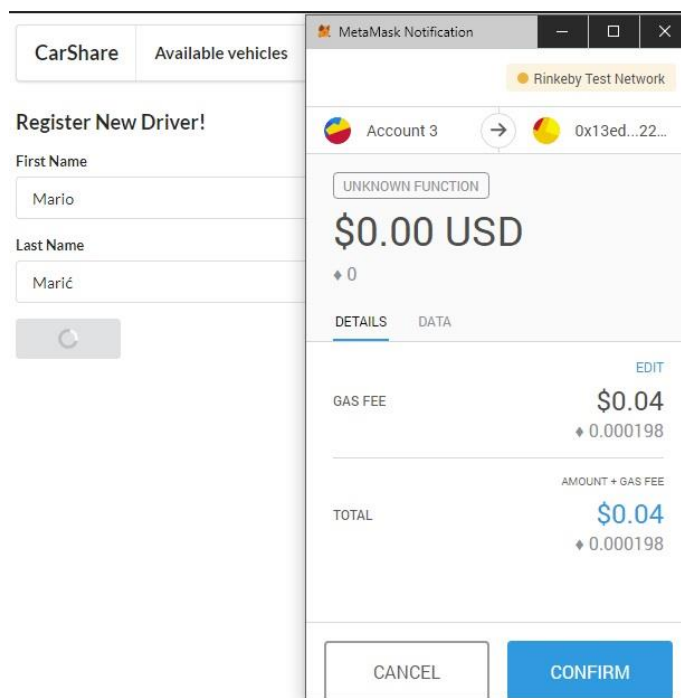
CarShare
Available vehicles

Register New Driver!

First Name

Mario

Last Name

Marić

MetaMask Notification

Rinkeby Test Network

Account 3

0x13ed...22...

UNKNOWN FUNCTION

$0.00 USD

♦ 0

DETAILS DATA

EDIT

GAS FEE

$0.04

♦ 0.000198

AMOUNT + GAS FEE

TOTAL

$0.04

♦ 0.000198

CANCEL

CONFIRM